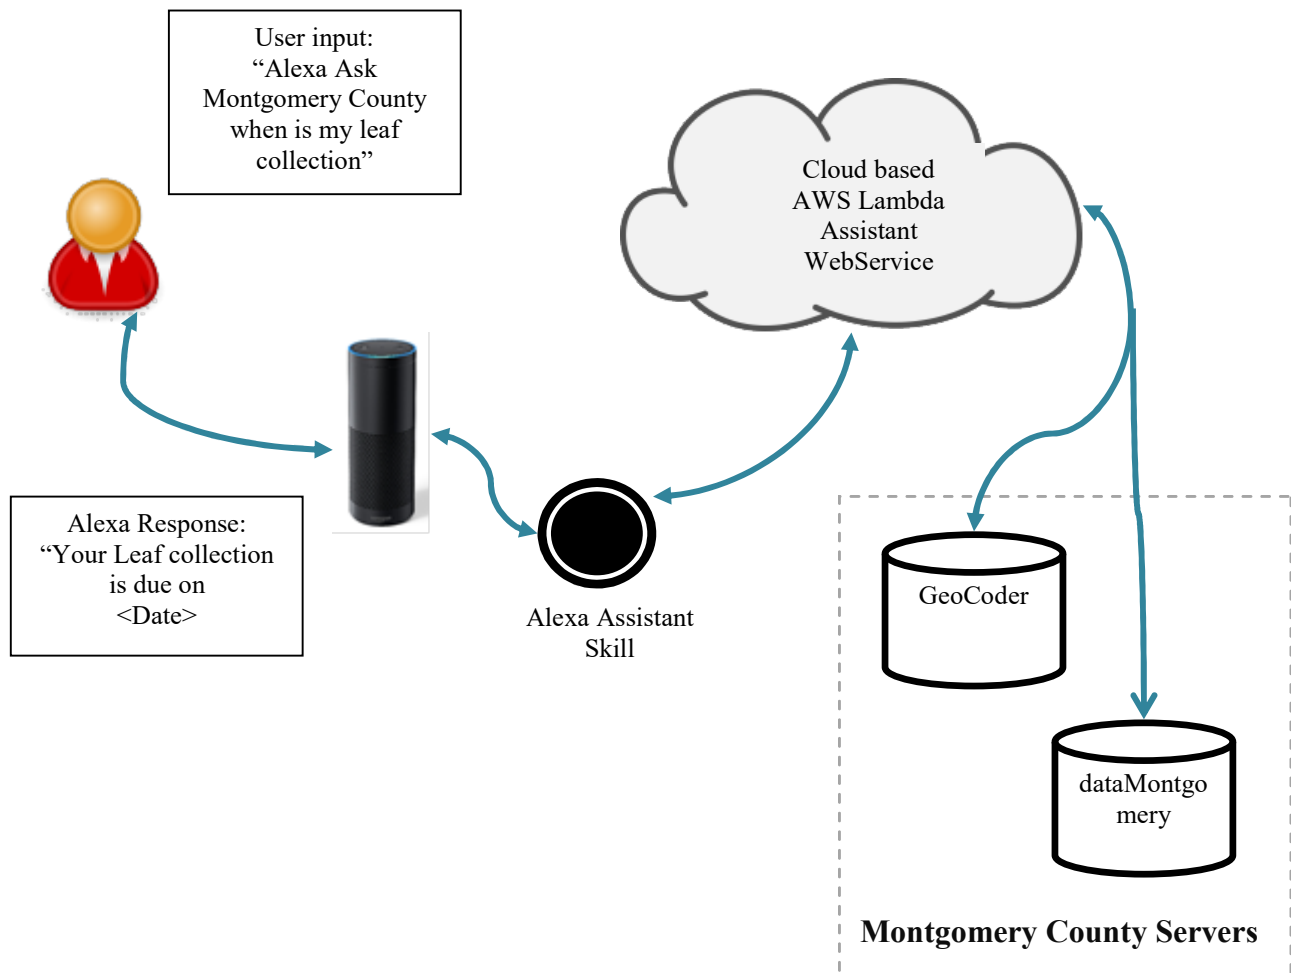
User input:
“Alexa Ask Montgomery County when is my leaf collection”

Cloud based AWS Lambda Assistant WebService

Alexa Response:
“Your Leaf collection is due on <Date>

Alexa Assistant Skill

GeoCoder

dataMontgo
mery

Montgomery County Servers